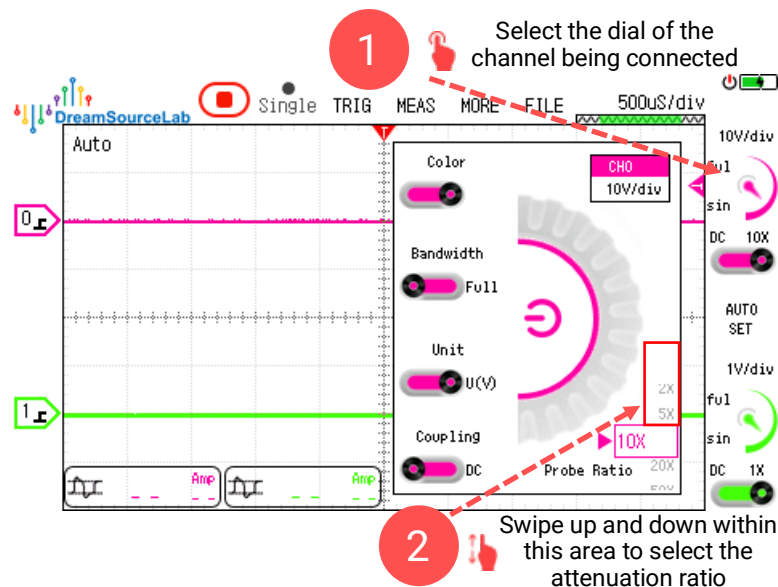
1

Select the dial of the channel being connected

DreamSourceLab

Single TRIG MEAS MORE FILE 500uS/div

Auto

10V/div

ful

sin

DC 10X

AUTO SET

1V/div

ful

sin

DC 1X

0

1

Color

CH0

10V/div

Bandwidth

Full

Unit

U(V)

Coupling

DC

Probe Ratio

2X

5X

10X

20X

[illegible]

Amp

Amp

2

Swipe up and down within this area to select the attenuation ratio